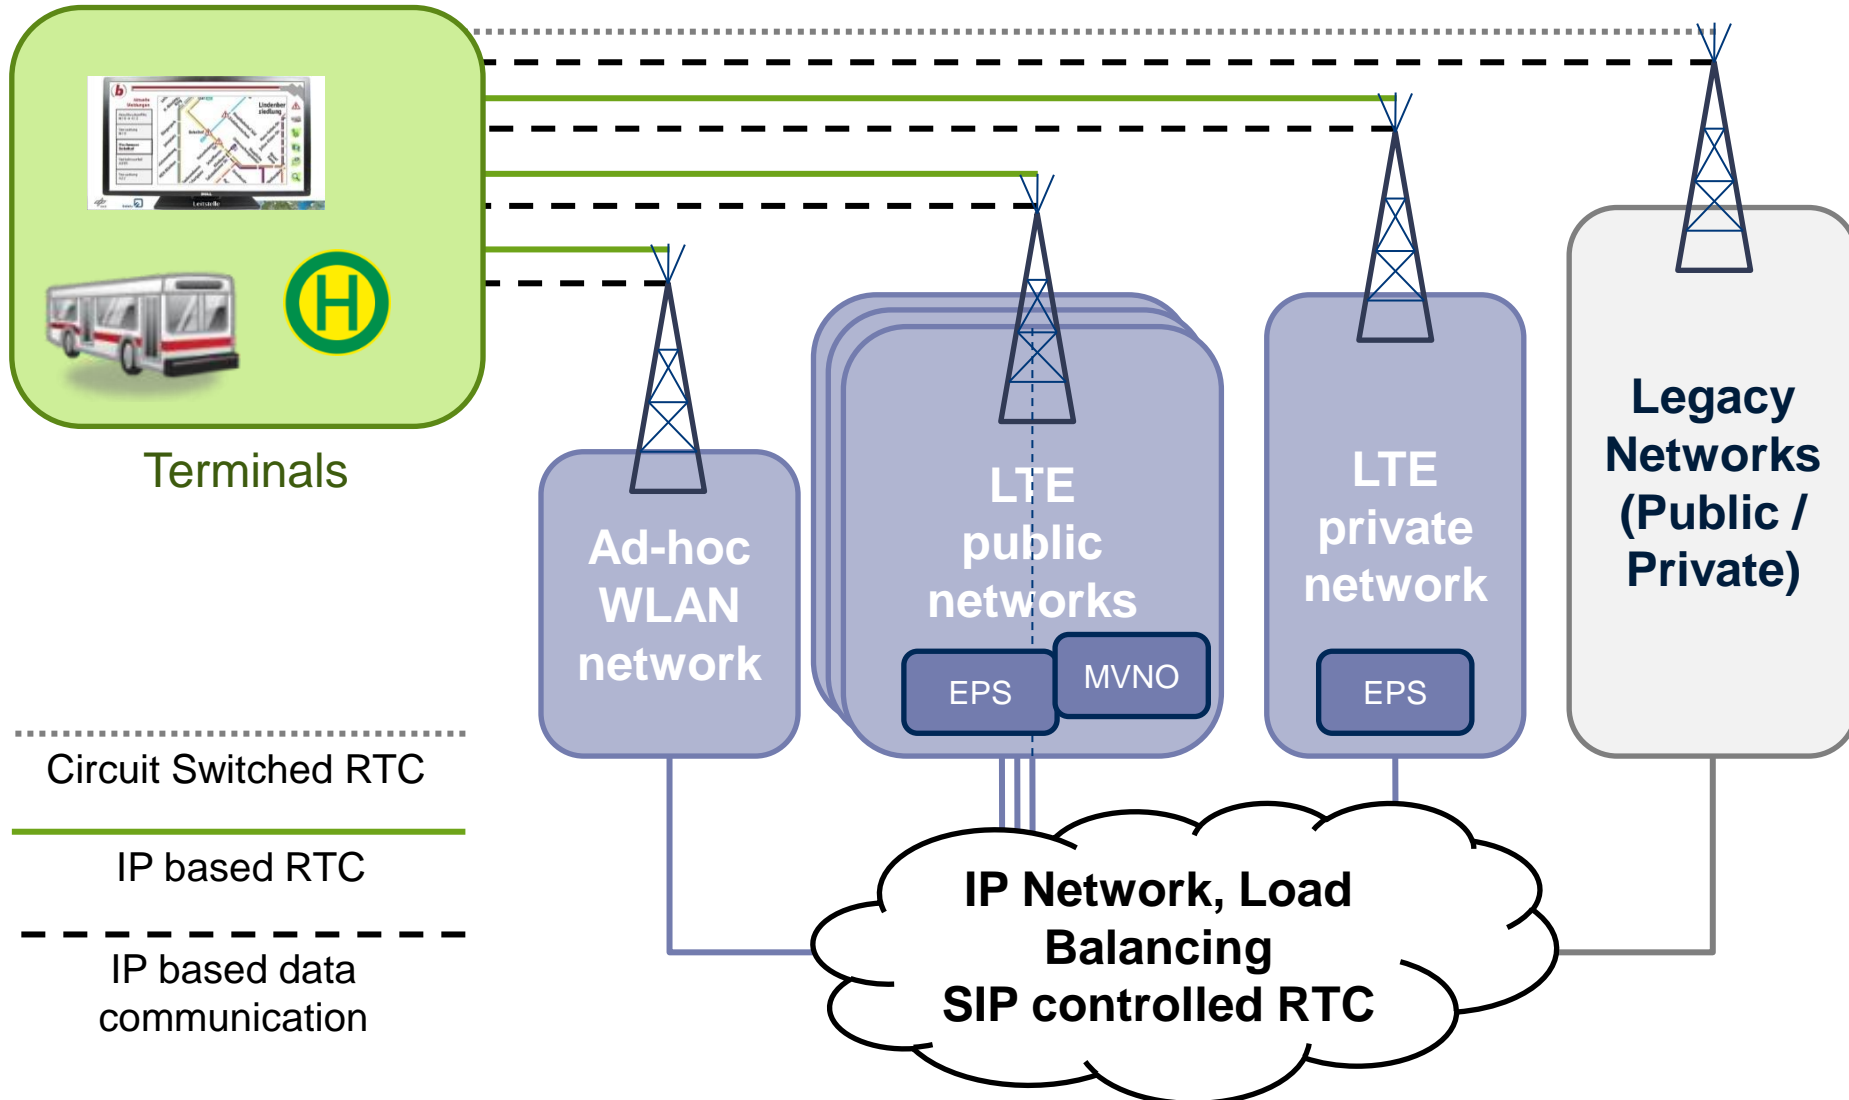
Terminals

Ad-hoc WLAN network

LTE public networks

EPS

MVNO

LTE private network

EPS

Legacy Networks (Public / Private)

Circuit Switched RTC

IP based RTC

IP based data communication

IP Network, Load Balancing SIP controlled RTC